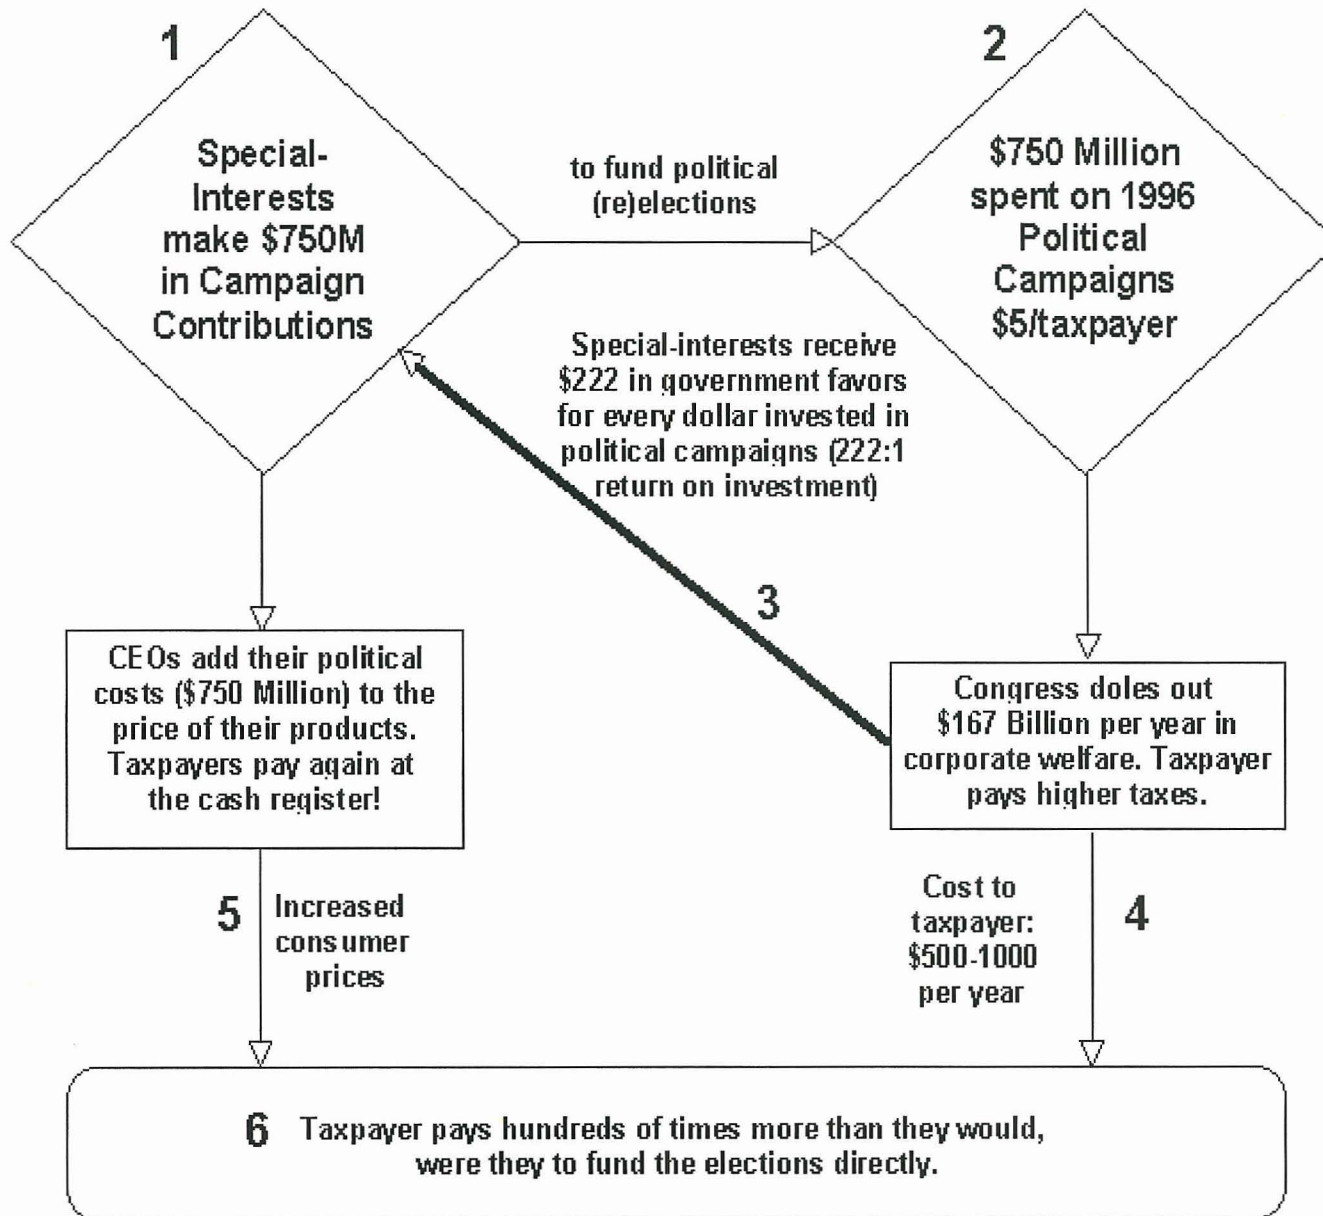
1

Special-Interests make $750M in Campaign Contributions

to fund political (re)elections

2

$750 Million spent on 1996 Political Campaigns $5/taxpayer

Special-interests receive $222 in government favors for every dollar invested in political campaigns (222:1 return on investment)

3

CEOs add their political costs ($750 Million) to the price of their products. Taxpayers pay again at the cash register!

Congress doles out $167 Billion per year in corporate welfare. Taxpayer pays higher taxes.

5

Increased consumer prices

Cost to taxpayer: $500-1000 per year

4

6 Taxpayer pays hundreds of times more than they would, were they to fund the elections directly.